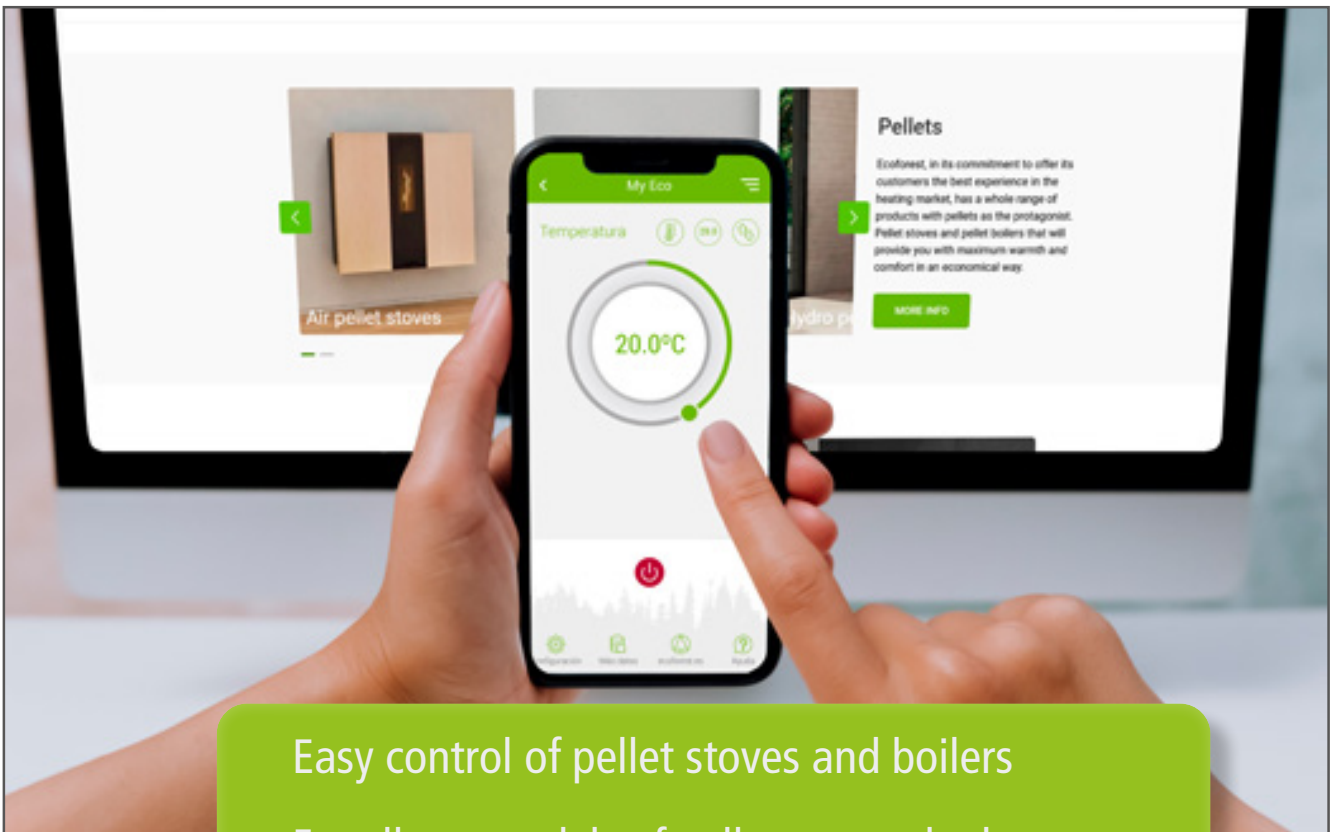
Pellets

Ecoforest, in its commitment to offer its customers the best experience in the heating market, has a whole range of products with pellets as the protagonist. Pellet stoves and pellet boilers that will provide you with maximum warmth and comfort in an economical way.

MORE INFO

Air pellet stoves

Hydro p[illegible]

My Eco

Temperatura

20.0

20.0°C

Configuración

Más datos

ecoforest.es

Ayuda

Easy control of pellet stoves and boilers

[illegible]